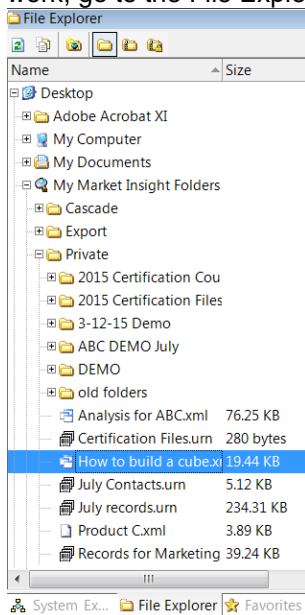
work, go to the File Explo

File Explorer

| Name | Size |
|---|---|
| Desktop | |
| Adobe Acrobat XI | |
| My Computer | |
| My Documents | |
| My Market Insight Folders | |
| Cascade | |
| Export | |
| Private | |
| 2015 Certification Cou | |
| 2015 Certification Files | |
| 3-12-15 Demo | |
| ABC DEMO July | |
| DEMO | |
| old folders | |
| Analysis for ABC.xml | 76.25 KB |
| Certification Files.urn | 280 bytes |
| How to build a cube.x | 19.44 KB |
| July Contacts.urn | 5.12 KB |
| July records.urn | 234.31 KB |
| Product C.xml | 3.89 KB |
| Records for Marketing | 39.24 KB |

System Ex... File Explorer Favorites